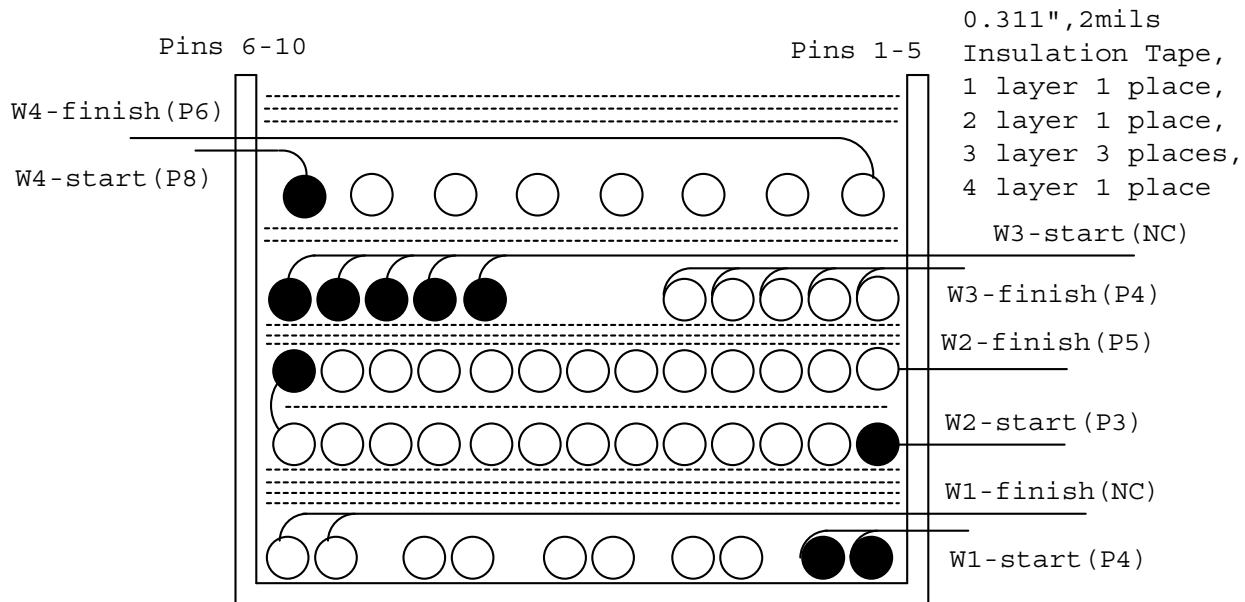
Pins 6-10

Pins 1-5

0.311",2mils
Insulation Tape,
1 layer 1 place,
2 layer 1 place,
3 layer 3 places,
4 layer 1 place

W4-finish(P6)

W4-start(P8)

W3-start(NC)

W3-finish(P4)

W2-finish(P5)

W2-start(P3)

W1-finish(NC)

W1-start(P4)